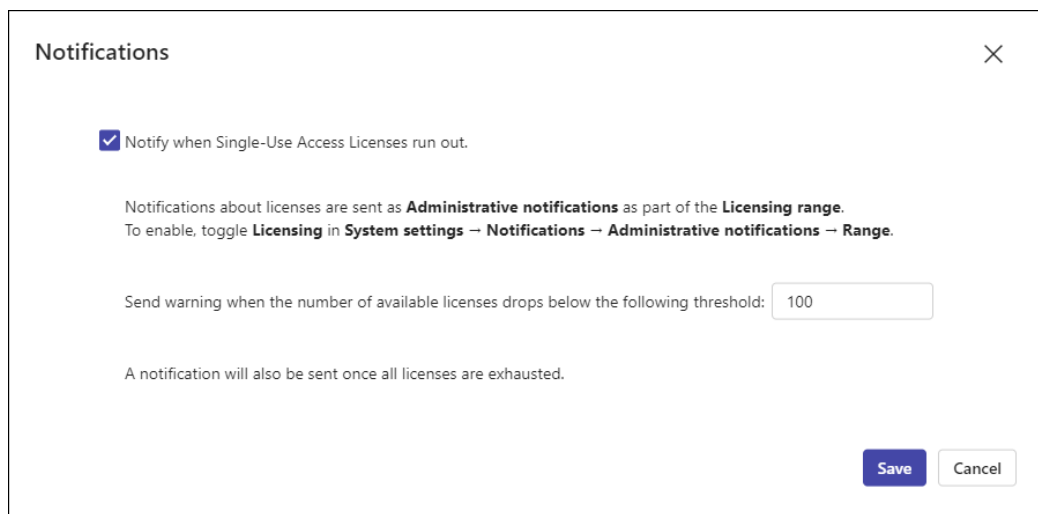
Notifications

X

Notify when Single-Use Access Licenses run out.

Notifications about licenses are sent as **Administrative notifications** as part of the **Licensing range**.
To enable, toggle **Licensing** in **System settings → Notifications → Administrative notifications → Range**.

Send warning when the number of available licenses drops below the following threshold: 100

A notification will also be sent once all licenses are exhausted.

Save Cancel